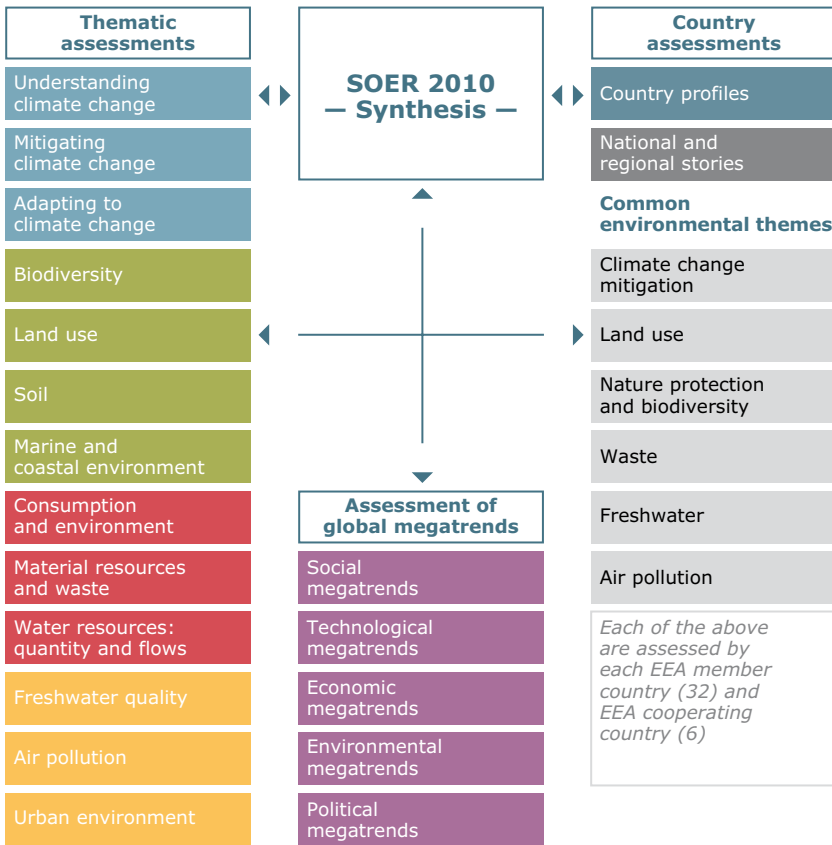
Thematic assessments

Understanding climate change

Mitigating climate change

Adapting to climate change

Biodiversity

Land use

Soil

Marine and coastal environment

Consumption and environment

Material resources and waste

Water resources: quantity and flows

Freshwater quality

Air pollution

Urban environment

SOER 2010 — Synthesis —

Assessment of global megatrends

Social megatrends

Technological megatrends

Economic megatrends

Environmental megatrends

Political megatrends

Country assessments

Country profiles

National and regional stories

Common environmental themes

Climate change mitigation

Land use

Nature protection and biodiversity

Waste

Freshwater

Air pollution

Each of the above are assessed by each EEA member country (32) and EEA cooperating country (6)